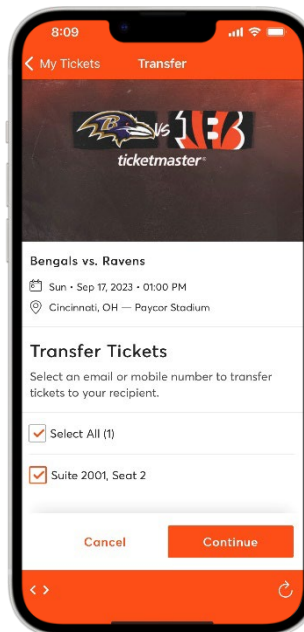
8:09

My Tickets Transfer

VS

ticketmaster

Bengals vs. Ravens

Sun • Sep 17, 2023 • 01:00 PM

Cincinnati, OH — Paycor Stadium

Transfer Tickets

Select an email or mobile number to transfer tickets to your recipient.

Select All (1)

Suite 2001, Seat 2

Cancel

Continue